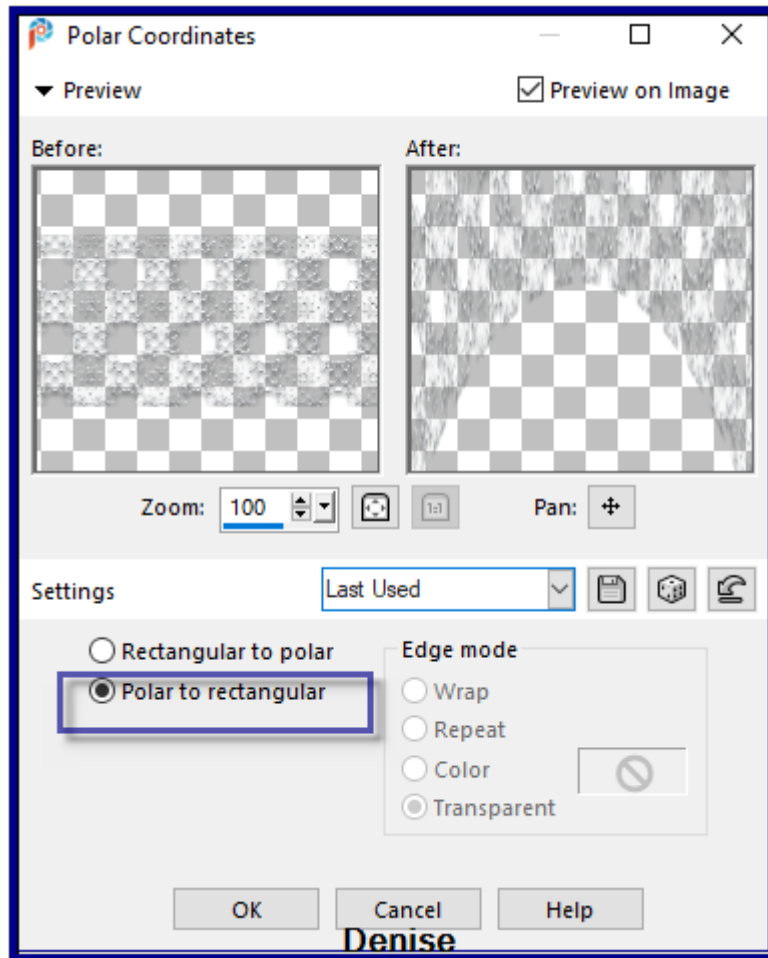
Polar Coordinates

Preview

Preview on Image

Before:

After:

Zoom: 100

Pan:

Settings

Last Used

Rectangular to polar

Polar to rectangular

Edge mode

Wrap

Repeat

Color

Transparent

OK

Cancel

Help

Denise